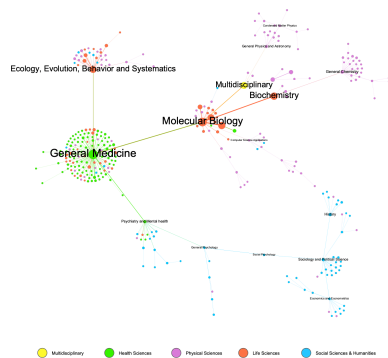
Ecology, Evolution, Behavior and Systematics

Condensed Matter Physics

General Physics and Astronomy

General Chemistry

Multidisciplinary

Biochemistry

Molecular Biology

Computer Vision and Pattern Recognition

General Medicine

Psychiatry and Mental health

History

General Psychology

Social Psychology

Sociology and Political Science

Economics and Econometrics

Multidisciplinary

Health Sciences

Physical Sciences

Life Sciences

Social Sciences & Humanities